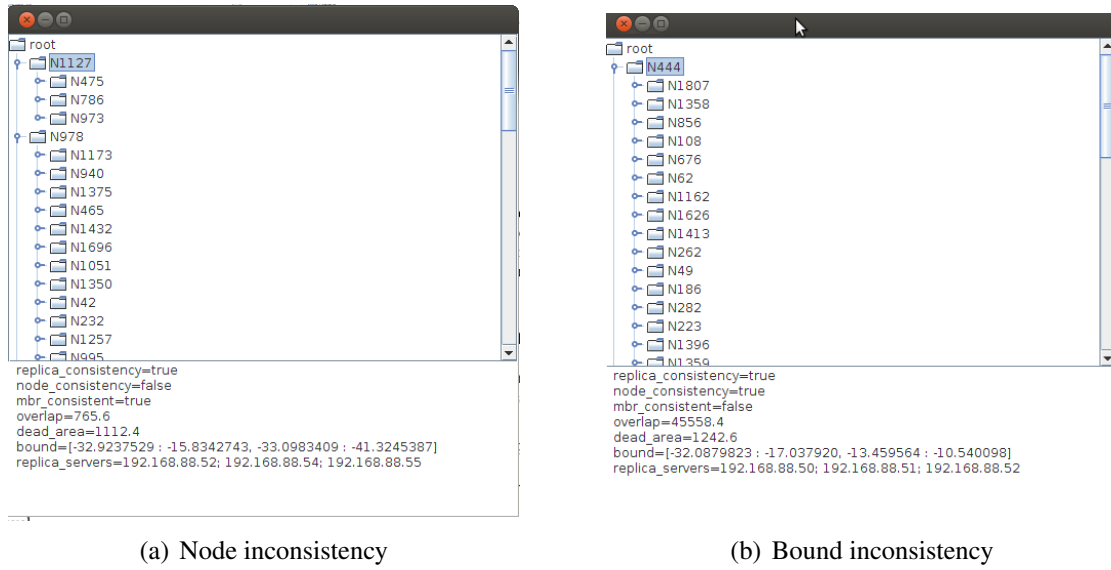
root
N1127
N475
N786
N973
N978
N1173
N940
N1375
N465
N1432
N1696
N1051
N1350
N42
N232
N1257
N995
replica_consistency=true
node_consistency=false
mbr_consistent=true
overlap=765.6
dead_area=1112.4
bound=[-32.9237529 : -15.8342743, -33.0983409 : -41.3245387]
replica_servers=192.168.88.52; 192.168.88.54; 192.168.88.55

(a) Node inconsistency

root
N444
N1807
N1358
N856
N108
N676
N62
N1162
N1626
N1413
N262
N49
N186
N282
N223
N1396
N1359
replica_consistency=true
node_consistency=true
mbr_consistent=false
overlap=45558.4
dead_area=1242.6
bound=[-32.0879823 : -17.037920, -13.459564 : -10.540098]
replica_servers=192.168.88.50; 192.168.88.51; 192.168.88.52

(b) Bound inconsistency